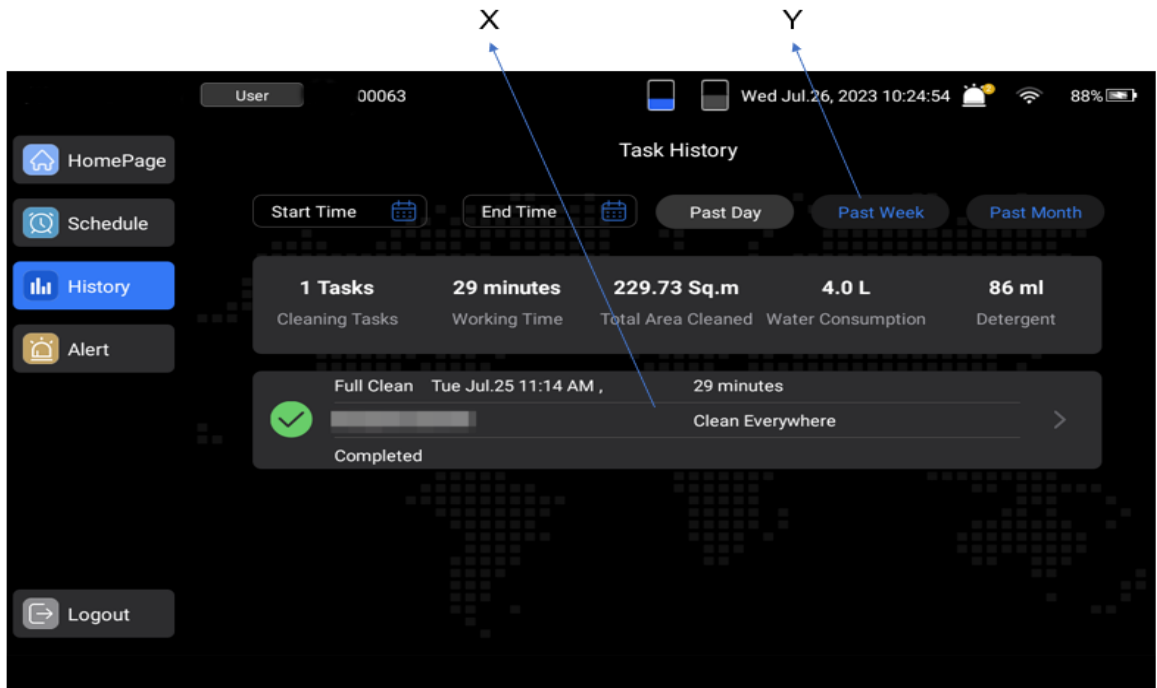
X

Y

User 00063

Wed Jul.26, 2023 10:24:54 88%

HomePage

Schedule

History

Alert

Logout

Task History

Start Time

End Time

Past Day

Past Week

Past Month

| 1 Tasks | 29 minutes | 229.73 Sq.m | 4.0 L | 86 ml |
|---|---|---|---|---|
| Cleaning Tasks | Working Time | Total Area Cleaned | Water Consumption | Detergent |

Full Clean Tue Jul.25 11:14 AM , 29 minutes

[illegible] Clean Everywhere

Completed